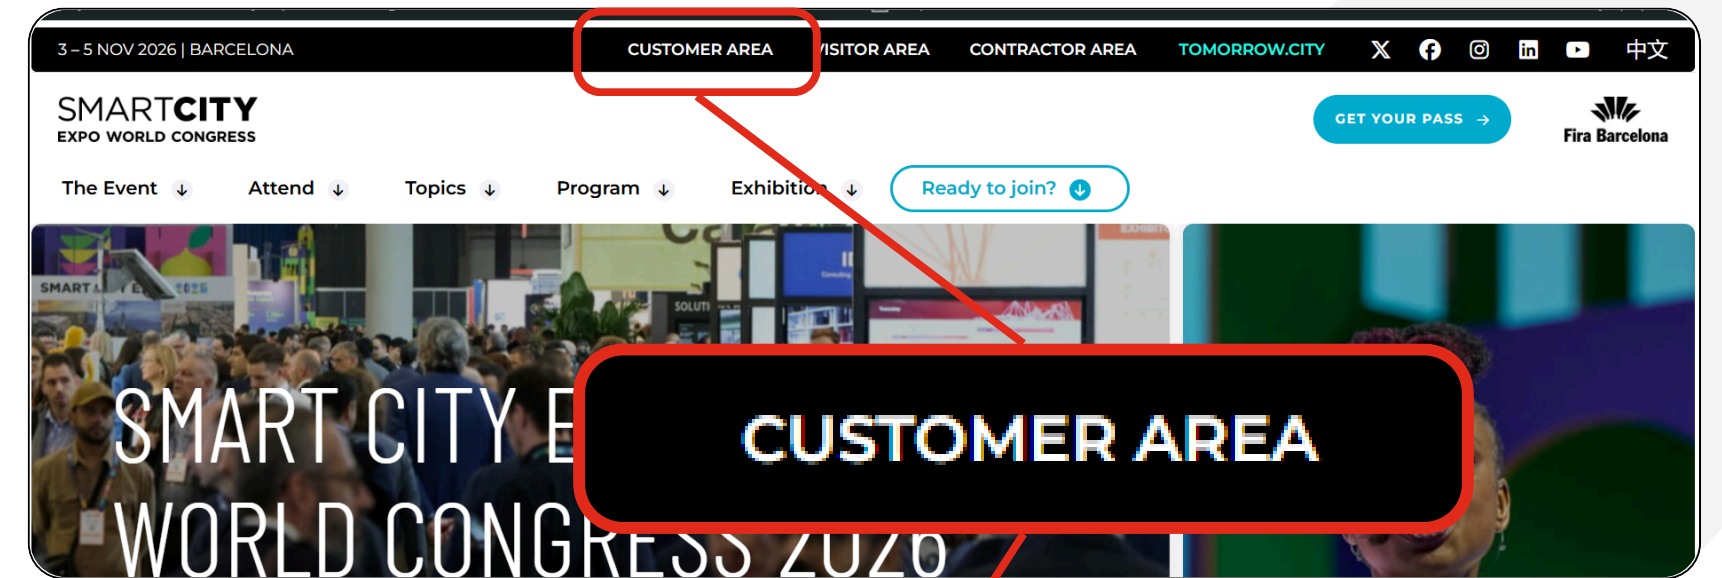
3 – 5 NOV 2026 | BARCELONA

CUSTOMER AREA VISITOR AREA CONTRACTOR AREA TOMORROW.CITY 中文

SMARTCITY
EXPO WORLD CONGRESS

GET YOUR PASS →

Fira Barcelona

The Event ↓ Attend ↓ Topics ↓ Program ↓ Exhibition ↓ Ready to join?

SMART CITY E
WORLD CONGRESS 2026

CUSTOMER AREA